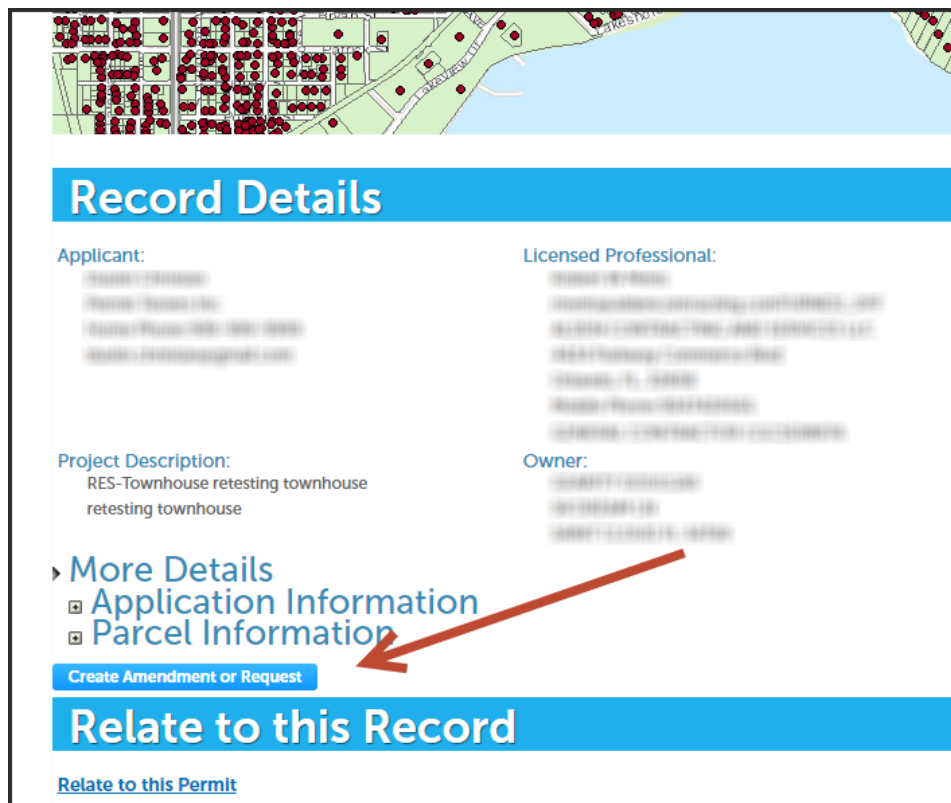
Record Details

Applicant:
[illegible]
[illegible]
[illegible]
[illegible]

Licensed Professional:
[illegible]
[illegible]
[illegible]
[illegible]
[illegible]
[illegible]
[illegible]

Project Description:
RES-Townhouse retesting townhouse
retesting townhouse

Owner:
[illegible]
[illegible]
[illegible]

More Details
Application Information
Parcel Information

Create Amendment or Request

Relate to this Record

Relate to this Permit